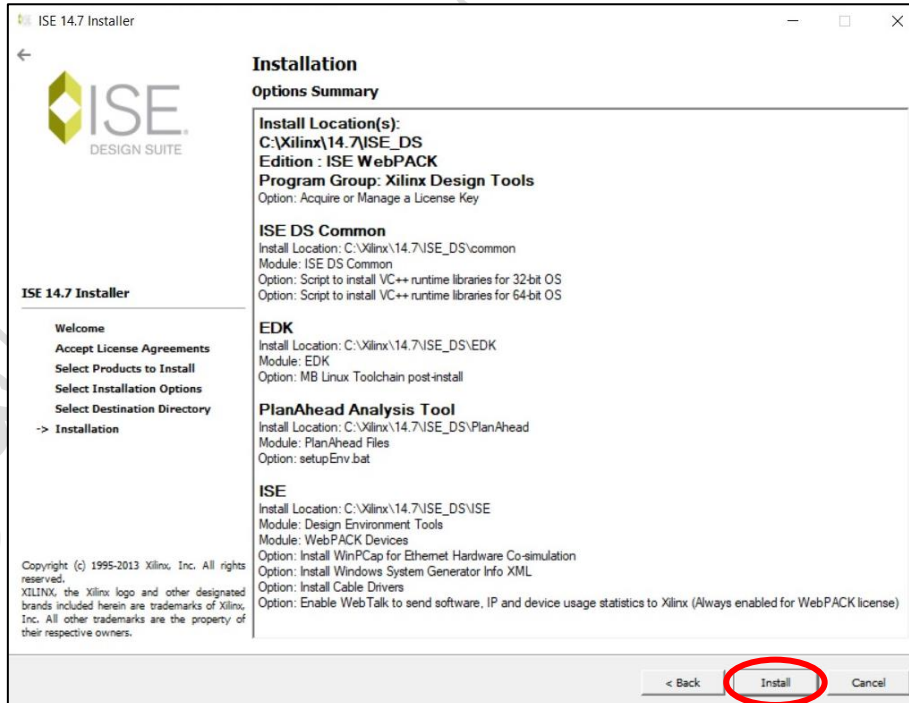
ISE 14.7 Installer

ISE
DESIGN SUITE

ISE 14.7 Installer

Welcome
Accept License Agreements
Select Products to Install
Select Installation Options
Select Destination Directory
-> Installation

Copyright (c) 1995-2013 Xilinx, Inc. All rights reserved.
XILINX, the Xilinx logo and other designated brands included herein are trademarks of Xilinx, Inc. All other trademarks are the property of their respective owners.

Installation
Options Summary

Install Location(s):
C:\Xilinx\14.7\ISE_DS
Edition : ISE WebPACK
Program Group: Xilinx Design Tools
Option: Acquire or Manage a License Key

ISE DS Common
Install Location: C:\Xilinx\14.7\ISE_DS\common
Module: ISE DS Common
Option: Script to install VC++ runtime libraries for 32-bit OS
Option: Script to install VC++ runtime libraries for 64-bit OS

EDK
Install Location: C:\Xilinx\14.7\ISE_DS\EDK
Module: EDK
Option: MB Linux Toolchain post-install

PlanAhead Analysis Tool
Install Location: C:\Xilinx\14.7\ISE_DS\PlanAhead
Module: PlanAhead Files
Option: setupEnv.bat

ISE
Install Location: C:\Xilinx\14.7\ISE_DS\ISE
Module: Design Environment Tools
Module: WebPACK Devices
Option: Install WinPCap for Ethernet Hardware Co-simulation
Option: Install Windows System Generator Info XML
Option: Install Cable Drivers
Option: Enable WebTalk to send software, IP and device usage statistics to Xilinx (Always enabled for WebPACK license)

< Back
Install
Cancel